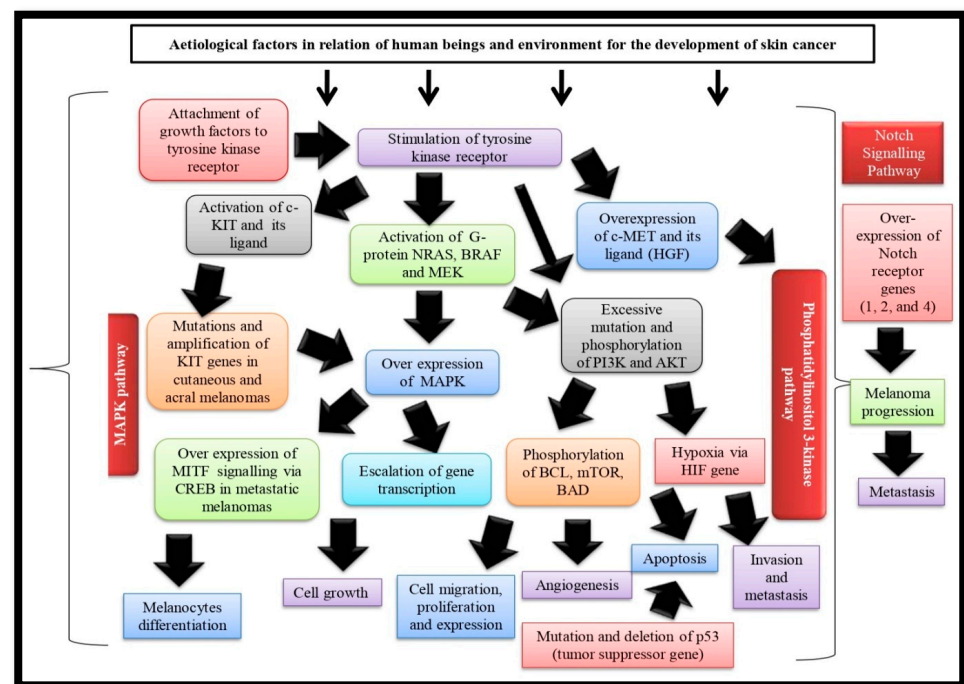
Aetiological factors in relation of human beings and environment for the development of skin cancer

Attachment of growth factors to tyrosine kinase receptor

Stimulation of tyrosine kinase receptor

Notch Signalling Pathway

Activation of c-KIT and its ligand

Activation of G-protein NRAS, BRAF and MEK

Overexpression of c-MET and its ligand (HGF)

Over-expression of Notch receptor genes (1, 2, and 4)

MAPK pathway

Mutations and amplification of KIT genes in cutaneous and acral melanomas

Over expression of MAPK

Excessive mutation and phosphorylation of PI3K and AKT

Phosphatidylinositol 3-kinase pathway

Melanoma progression

Over expression of MITF signalling via CREB in metastatic melanomas

Escalation of gene transcription

Phosphorylation of BCL, mTOR, BAD

Hypoxia via HIF gene

Metastasis

Apoptosis

Invasion and metastasis

Cell growth

Cell migration, proliferation and expression

Angiogenesis

Melanocytes differentiation

Mutation and deletion of p53 (tumor suppressor gene)